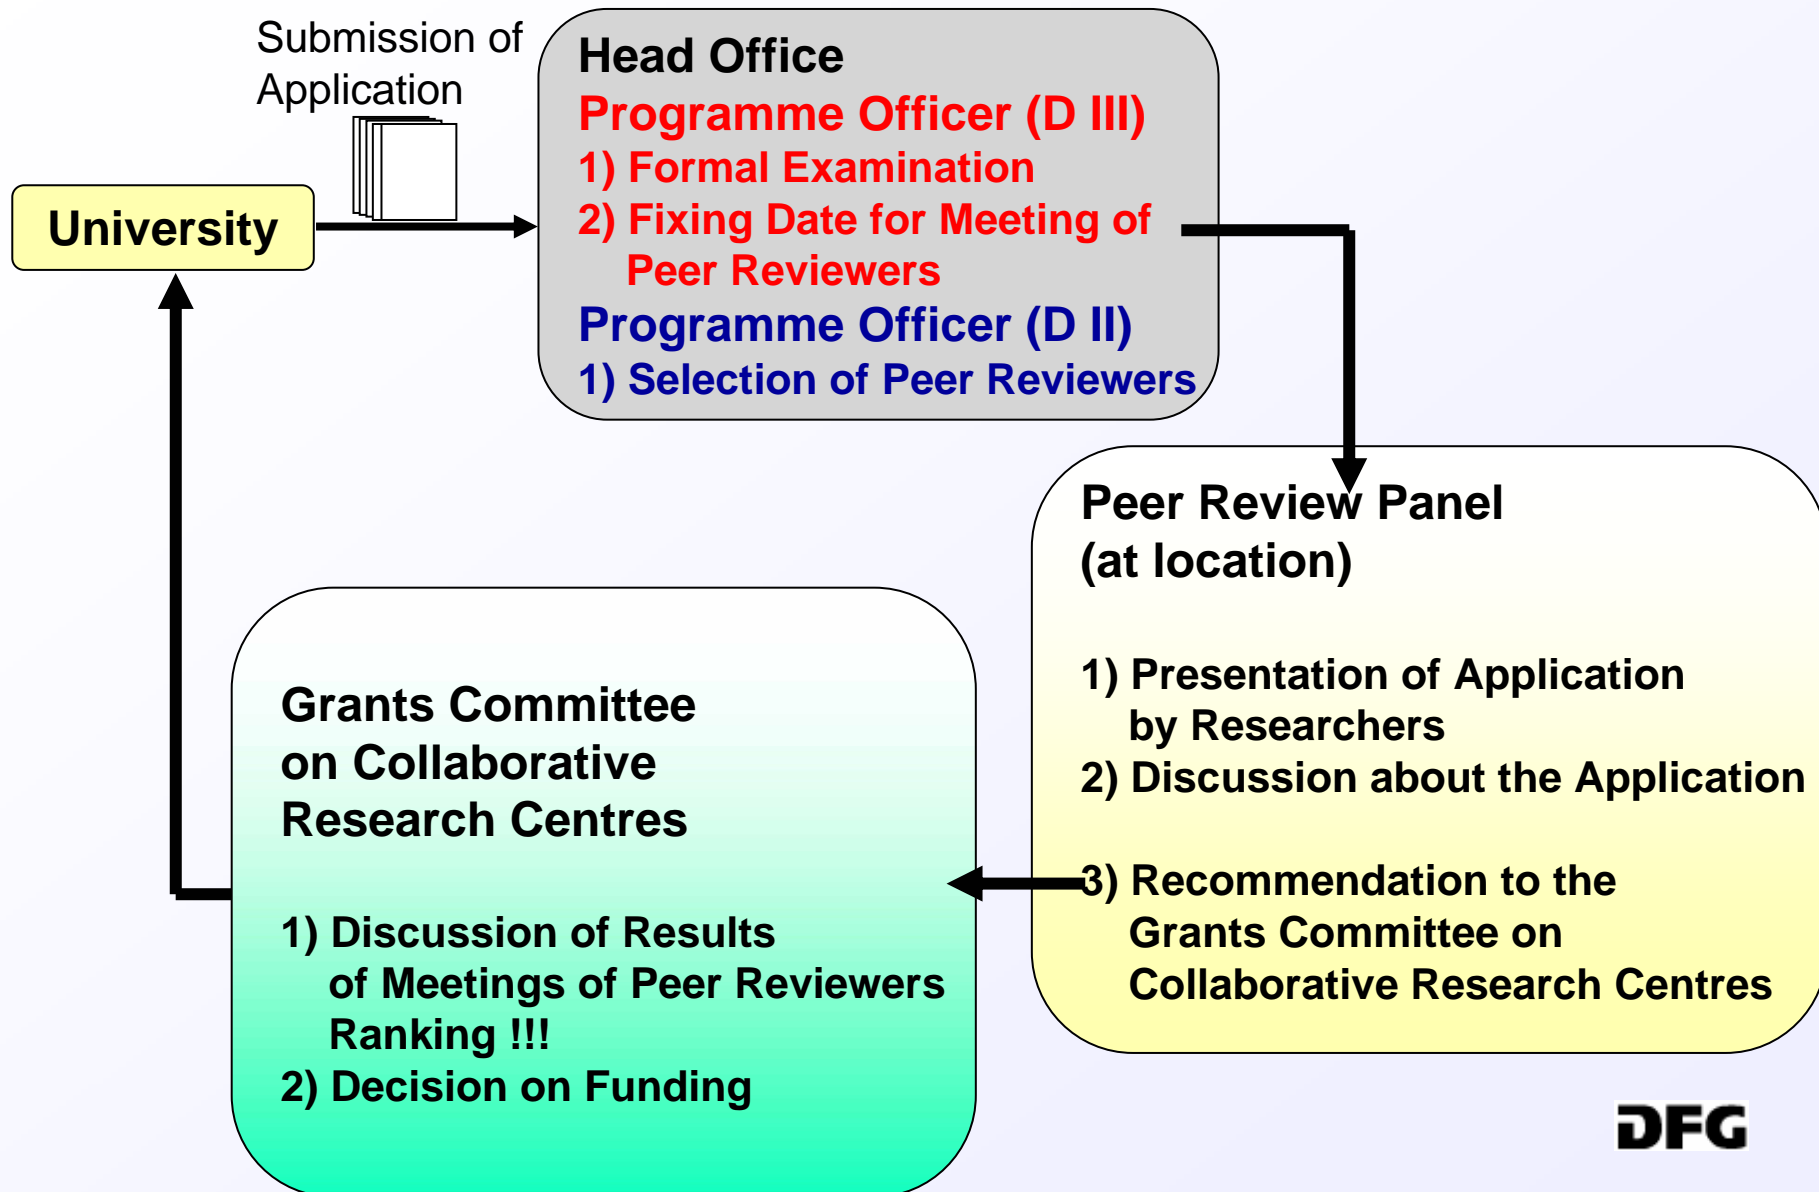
Submission of Application

University

Head Office
Programme Officer (D III)
1) Formal Examination
2) Fixing Date for Meeting of Peer Reviewers
Programme Officer (D II)
1) Selection of Peer Reviewers

Peer Review Panel
(at location)

1) Presentation of Application by Researchers
2) Discussion about the Application

3) Recommendation to the Grants Committee on Collaborative Research Centres

Grants Committee on Collaborative Research Centres

1) Discussion of Results of Meetings of Peer Reviewers Ranking !!!
2) Decision on Funding

DFG